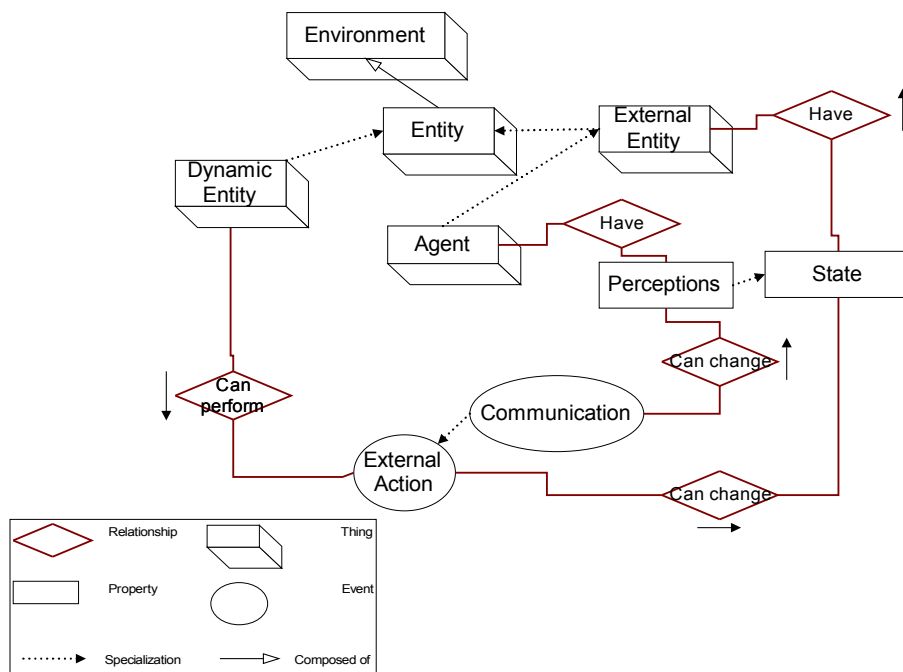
Environment

Entity

External Entity

Have

Dynamic Entity

Agent

Have

Perceptions

State

Can change

Can perform

Communication

External Action

Can change

Relationship

Thing

Property

Event

Specialization

Composed of